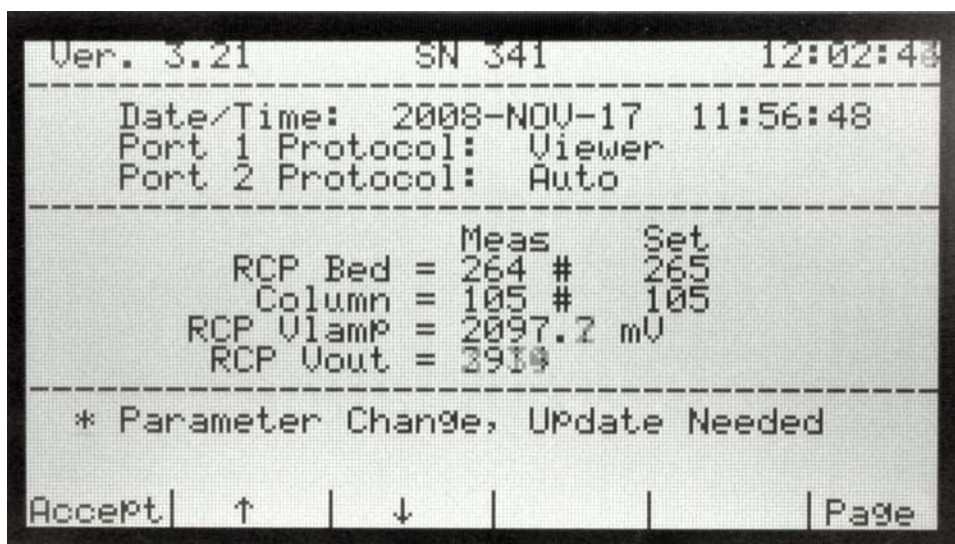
Ver. 3.21 SN 341 12:02:4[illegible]

Date/Time: 2008-NOV-17 11:56:48
Port 1 Protocol: Viewer
Port 2 Protocol: Auto

| | Meas | Set |
|---|---|---|
| RCP Bed = | 264 # | 265 |
| Column = | 105 # | 105 |
| RCP Vlamp = | 2097.2 mV | |
| RCP Vout = | 29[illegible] | |

* Parameter Change, Update Needed

Accept | ↑ | ↓ | | | Page